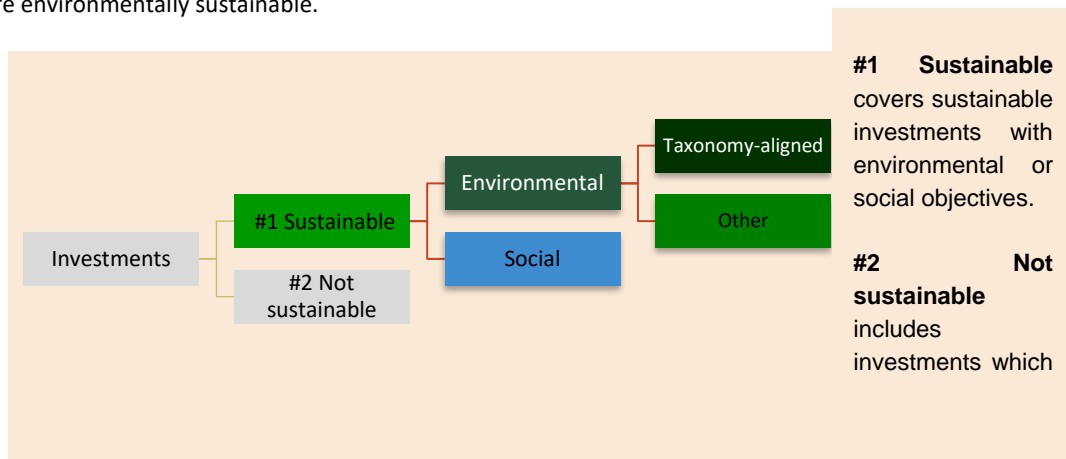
re environmentally sustainable.

Investments

#1 Sustainable

#2 Not sustainable

Environmental

Social

Taxonomy-aligned

Other

**#1 Sustainable** covers sustainable investments with environmental or social objectives.

**#2 Not sustainable** includes investments which